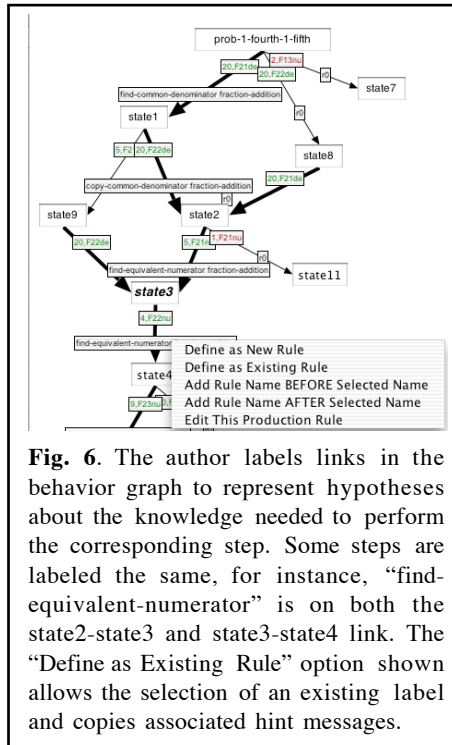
prob-1-fourth-1-fifth

2,F13nu

20,F21de

20,F22de

r0

state7

find-common-denominator fraction-addition

state1

r0

state8

5,F2

20,F22de

20,F21de

copy-common-denominator fraction-addition

r0

state9

state2

1,F21nu

20,F22de

5,F21n

state11

find-equivalent-numerator fraction-addition

state3

4,F22nu

find-equivalent-numerator

state4

9,F23nu

Define as New Rule
Define as Existing Rule
Add Rule Name BEFORE Selected Name
Add Rule Name AFTER Selected Name
Edit This Production Rule

**Fig. 6**. The author labels links in the behavior graph to represent hypotheses about the knowledge needed to perform the corresponding step. Some steps are labeled the same, for instance, "find-equivalent-numerator" is on both the state2-state3 and state3-state4 link. The "Define as Existing Rule" option shown allows the selection of an existing label and copies associated hint messages.